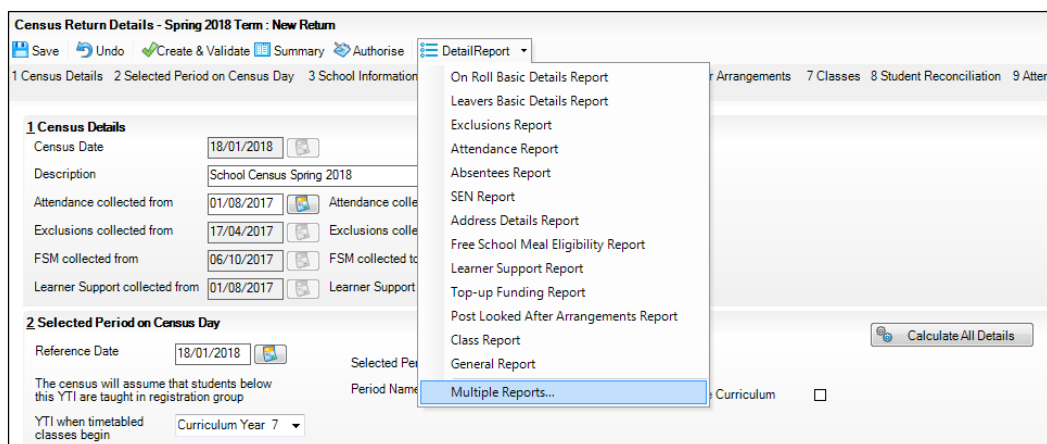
Census Return Details - Spring 2018 Term : New Return

Save Undo Create & Validate Summary Authorise DetailReport

1 Census Details 2 Selected Period on Census Day 3 School Information

On Roll Basic Details Report
Leavers Basic Details Report
Exclusions Report
Attendance Report
Absentees Report
SEN Report
Address Details Report
Free School Meal Eligibility Report
Learner Support Report
Top-up Funding Report
Post Looked After Arrangements Report
Class Report
General Report
Multiple Reports...

r Arrangements 7 Classes 8 Student Reconciliation 9 Atte

1 Census Details
Census Date 18/01/2018
Description School Census Spring 2018
Attendance collected from 01/08/2017 Attendance colle
Exclusions collected from 17/04/2017 Exclusions colle
FSM collected from 06/10/2017 FSM collected to
Learner Support collected from 01/08/2017 Learner Support

2 Selected Period on Census Day
Reference Date 18/01/2018
Selected Pe
The census will assume that students below this YTI are taught in registration group
Period Name
YTI when timetabled classes begin Curriculum Year 7

Calculate All Details

e Curriculum